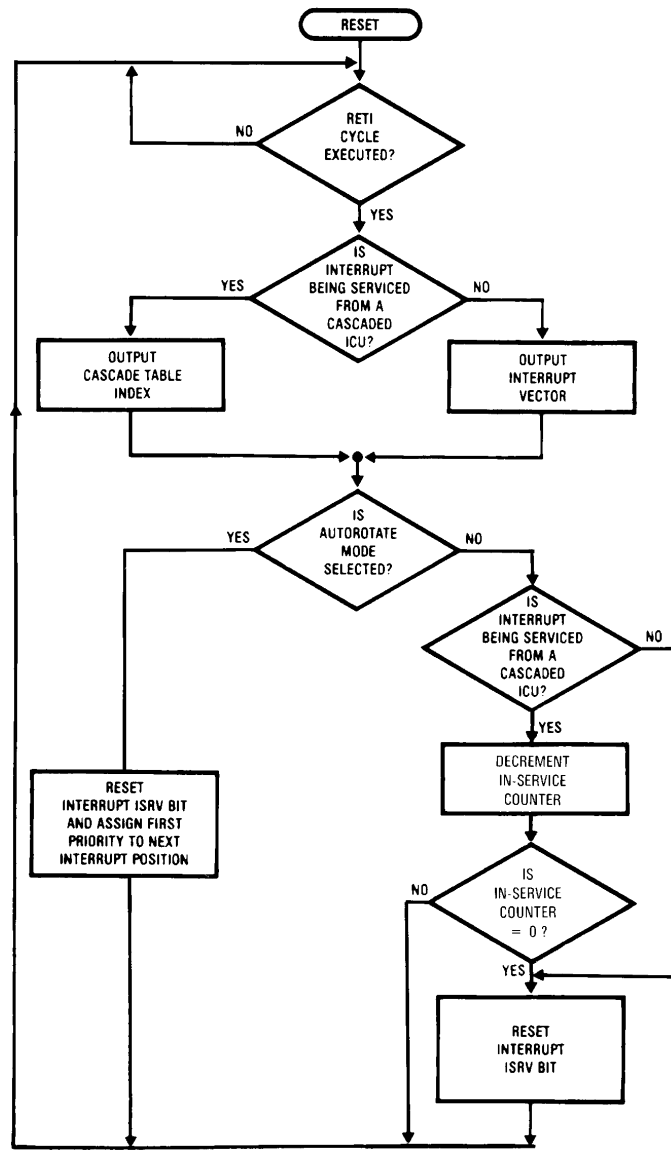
RESET

NO

RETI CYCLE EXECUTED?

YES

IS INTERRUPT BEING SERVICED FROM A CASCADED ICU?

YES

NO

OUTPUT CASCADE TABLE INDEX

OUTPUT INTERRUPT VECTOR

IS AUTOROTATE MODE SELECTED?

YES

NO

IS INTERRUPT BEING SERVICED FROM A CASCADED ICU?

NO

YES

DECREMENT IN-SERVICE COUNTER

RESET INTERRUPT ISRV BIT AND ASSIGN FIRST PRIORITY TO NEXT INTERRUPT POSITION

IS IN-SERVICE COUNTER = 0 ?

NO

YES

RESET INTERRUPT ISRV BIT